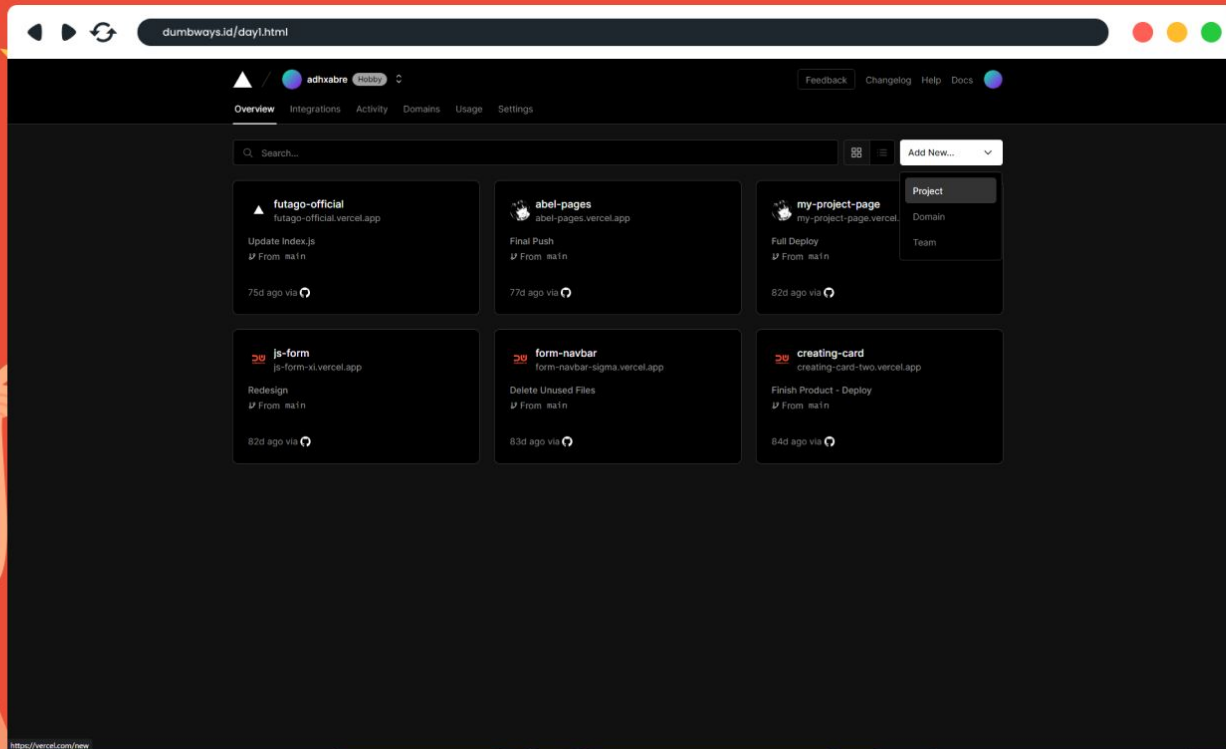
dumbways.id/day1.html

adhxabre Hobby

Feedback Changelog Help Docs

Overview Integrations Activity Domains Usage Settings

Search...

Add New...

Project
Domain
Team

futago-official
futago-official.vercel.app
Update Index.js
From main
75d ago via

abel-pages
abel-pages.vercel.app
Final Push
From main
77d ago via

my-project-page
my-project-page.vercel.
Full Deploy
From main
82d ago via

js-form
js-form-xi.vercel.app
Redesign
From main
82d ago via

form-navbar
form-navbar-sigma.vercel.app
Delete Unused Files
From main
83d ago via

creating-card
creating-card-two.vercel.app
Finish Product - Deploy
From main
84d ago via

https://vercel.com/new